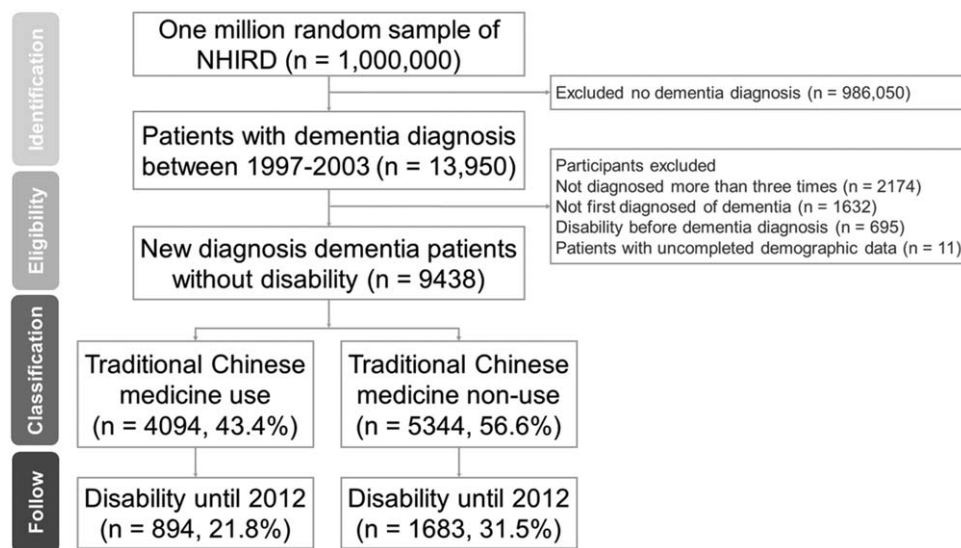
Identification

One million random sample of NHIRD (n = 1,000,000)

Excluded no dementia diagnosis (n = 986,050)

Patients with dementia diagnosis between 1997-2003 (n = 13,950)

Eligibility

Participants excluded
Not diagnosed more than three times (n = 2174)
Not first diagnosed of dementia (n = 1632)
Disability before dementia diagnosis (n = 695)
Patients with uncompleted demographic data (n = 11)

New diagnosis dementia patients without disability (n = 9438)

Classification

Traditional Chinese medicine use (n = 4094, 43.4%)

Traditional Chinese medicine non-use (n = 5344, 56.6%)

Follow

Disability until 2012 (n = 894, 21.8%)

Disability until 2012 (n = 1683, 31.5%)